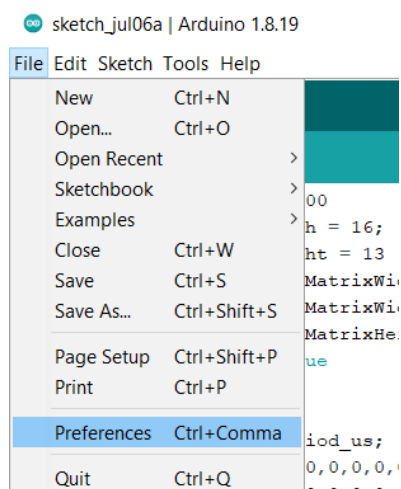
sketch_jul06a | Arduino 1.8.19

File Edit Sketch Tools Help

New Ctrl+N
Open... Ctrl+O
Open Recent
Sketchbook
Examples
Close Ctrl+W
Save Ctrl+S
Save As... Ctrl+Shift+S

Page Setup Ctrl+Shift+P
Print Ctrl+P

Preferences Ctrl+Comma

Quit Ctrl+Q

00
h = 16;
ht = 13
MatrixWi
MatrixWi
MatrixHe
ue

iod_us;
0,0,0,0,